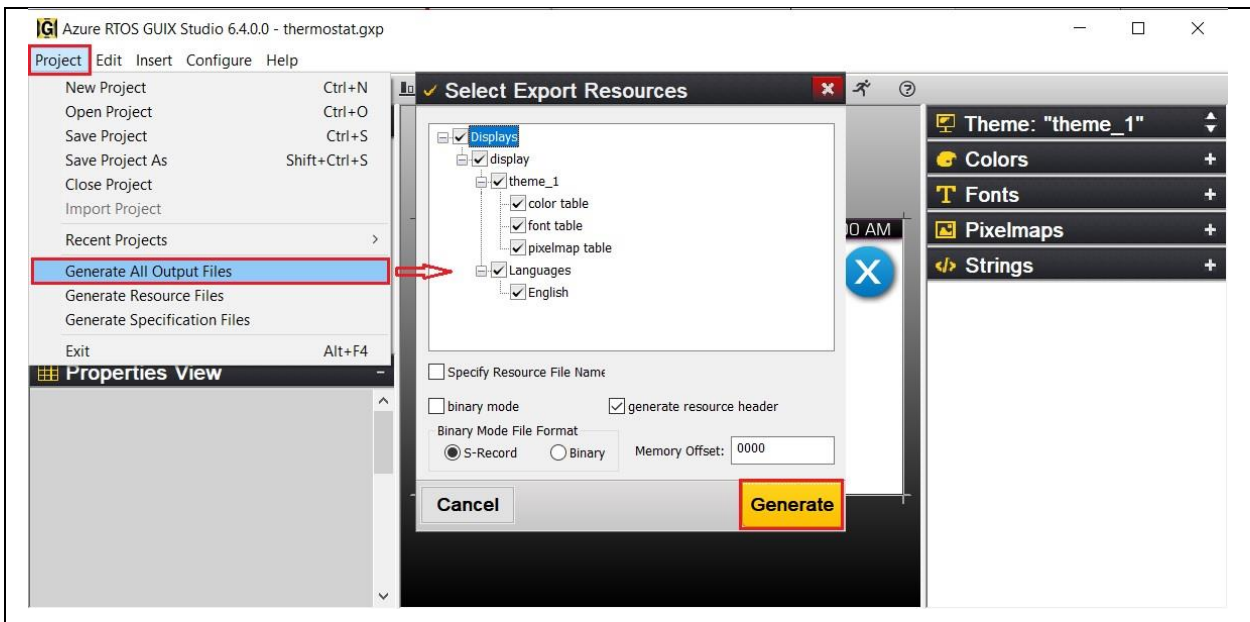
Azure RTOS GUIX Studio 6.4.0.0 - thermostat.gxp

Project Edit Insert Configure Help

New Project Ctrl+N
Open Project Ctrl+O
Save Project Ctrl+S
Save Project As Shift+Ctrl+S
Close Project
Import Project
Recent Projects >
Generate All Output Files
Generate Resource Files
Generate Specification Files
Exit Alt+F4

Properties View

Select Export Resources

Displays
display
theme_1
color table
font table
pixelmap table
Languages
English

Specify Resource File Name
binary mode
generate resource header
Binary Mode File Format
S-Record
Binary
Memory Offset: 0000

Cancel
Generate

0 AM

Theme: "theme_1"
Colors
Fonts
Pixelmaps
Strings